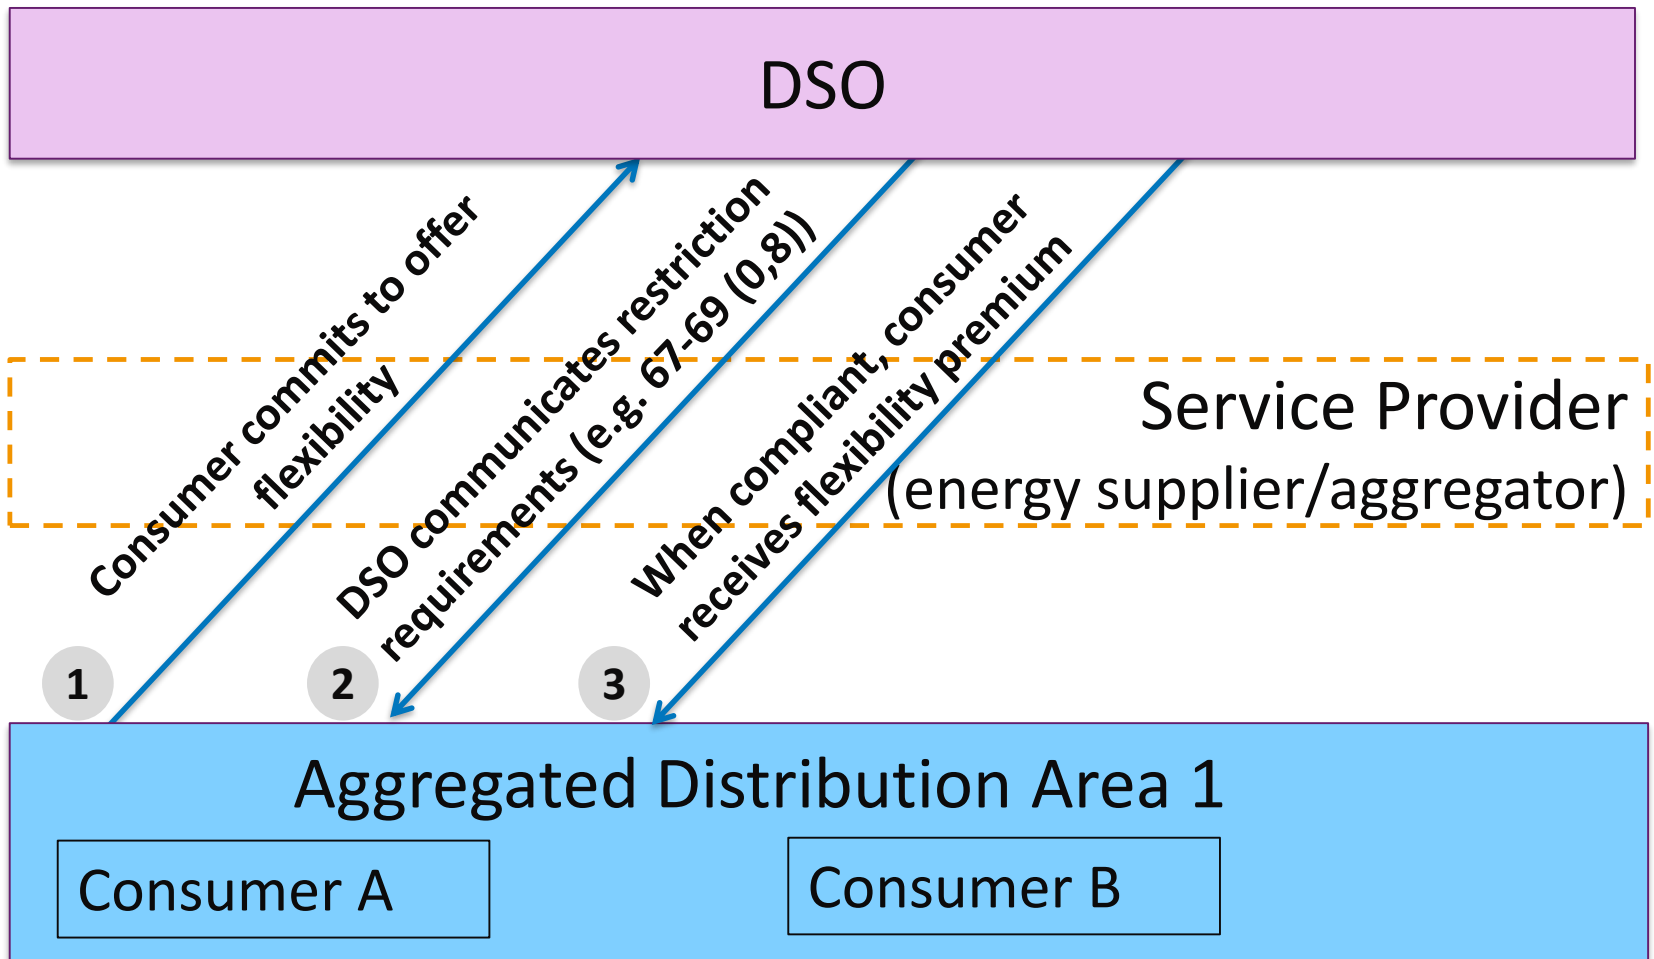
DSO

Consumer commits to offer flexibility

DSO communicates restriction requirements (e.g. 67-69 (0,8))

When compliant, consumer receives flexibility premium

Service Provider
(energy supplier/aggregator)

1

2

3

Aggregated Distribution Area 1

Consumer A

Consumer B